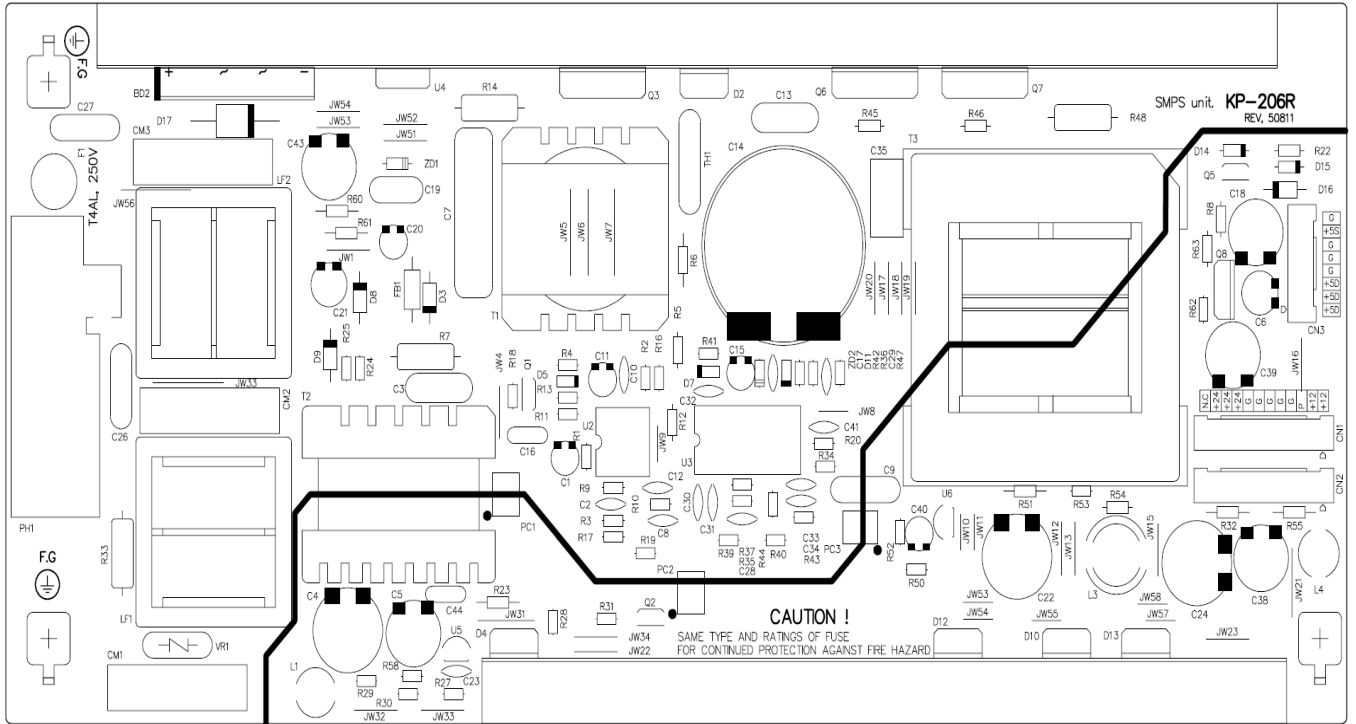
F.G
BD2
+ ~ ~ −
U4
R14
Q3
D2
C13
Q6
Q7
SMPS unit. KP-206R
REV, 50811
C27
D17
JW54
JW53
JW52
JW51
R45
R46
R48
CM3
C43
ZD1
TH1
C14
C35
T3
D14
R22
D15
F1
T4AL, 250V
LF2
C19
Q5
D16
C18
JW56
R60
R61
C20
C7
JW5
JW6
JW7
R8
R6
R63
Q8
C
+5S
G
G
G
+5D
+5D
+5D
CN3
JW1
FB1
D3
D8
C21
JW20
JW17
JW18
JW19
D
C6
R62
T1
R5
R25
D9
R24
R7
JW4
R18
Q1
D5
R4
R13
R11
C11
C10
R2
R16
R41
C15
D7
ZD2
C17
D11
R42
C26
C29
R47
C39
JW16
JW33
C3
CM2
T2
C32
JW8
N.C
+24
+24
+24
G
G
G
G
P
+12
+12
CN1
C26
U2
R1
C16
JW9
R12
U3
C41
R20
R34
C1
C12
R9
C2
R10
C30
C9
R3
C8
C31
CN2
PH1
PC1
R17
R19
R39
R37
R35
C28
R44
R40
C33
C34
R43
PC3
R52
C40
U6
R51
R53
R54
R32
R55
JW10
JW11
JW12
JW13
JW15
F.G
R33
R50
C22
L3
C24
C38
JW21
L4
PC2
C4
C5
C44
R23
JW31
Q2
CAUTION !
JW53
JW54
JW55
JW58
JW57
LF1
R28
R31
D12
D10
D13
JW23
U5
D4
JW34
JW22
SAME TYPE AND RATINGS OF FUSE
FOR CONTINUED PROTECTION AGAINST FIRE HAZARD
VR1
L1
R58
CM1
R29
R30
R27
C23
JW32
JW33